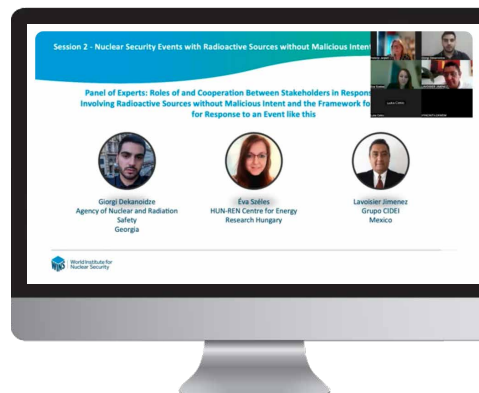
Session 2 - Nuclear Security Events with Radioactive Sources without Malicious Intent

Panel of Experts: Roles of and Cooperation Between Stakeholders in Respons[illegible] Involving Radioactive Sources without Malicious Intent and the Framework fo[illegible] for Response to an Event like this

Giorgi Dekanoidze
Agency of Nuclear and Radiation Safety
Georgia

Éva Széles
HUN-REN Centre for Energy Research Hungary

Lavoisier Jimenez
Grupo CIDEI
Mexico

World Institute for Nuclear Security